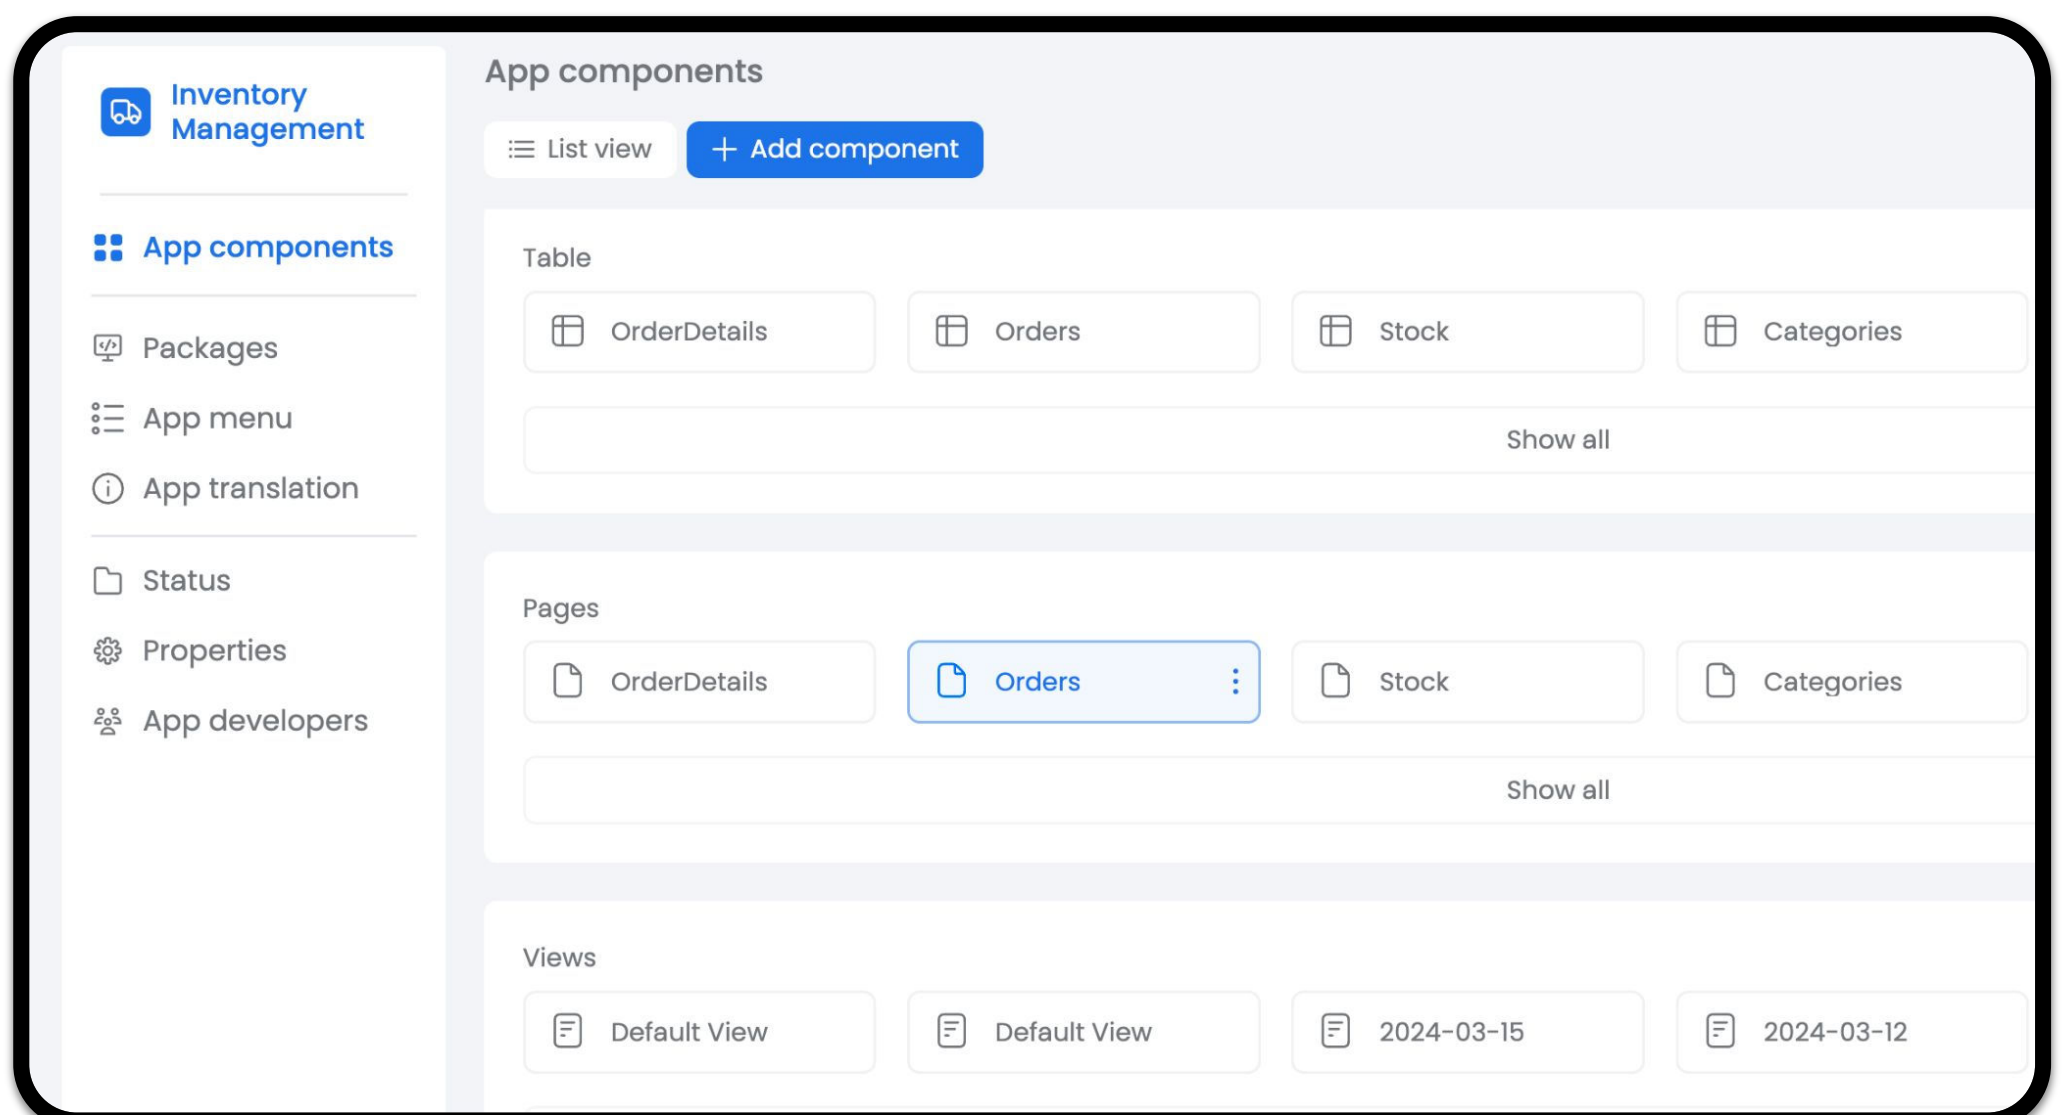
Inventory Management

App components

Packages
App menu
App translation

Status
Properties
App developers

App components

List view
+ Add component

Table

OrderDetails
Orders
Stock
Categories

Show all

Pages

OrderDetails
Orders
Stock
Categories

Show all

Views

Default View
Default View
2024-03-15
2024-03-12